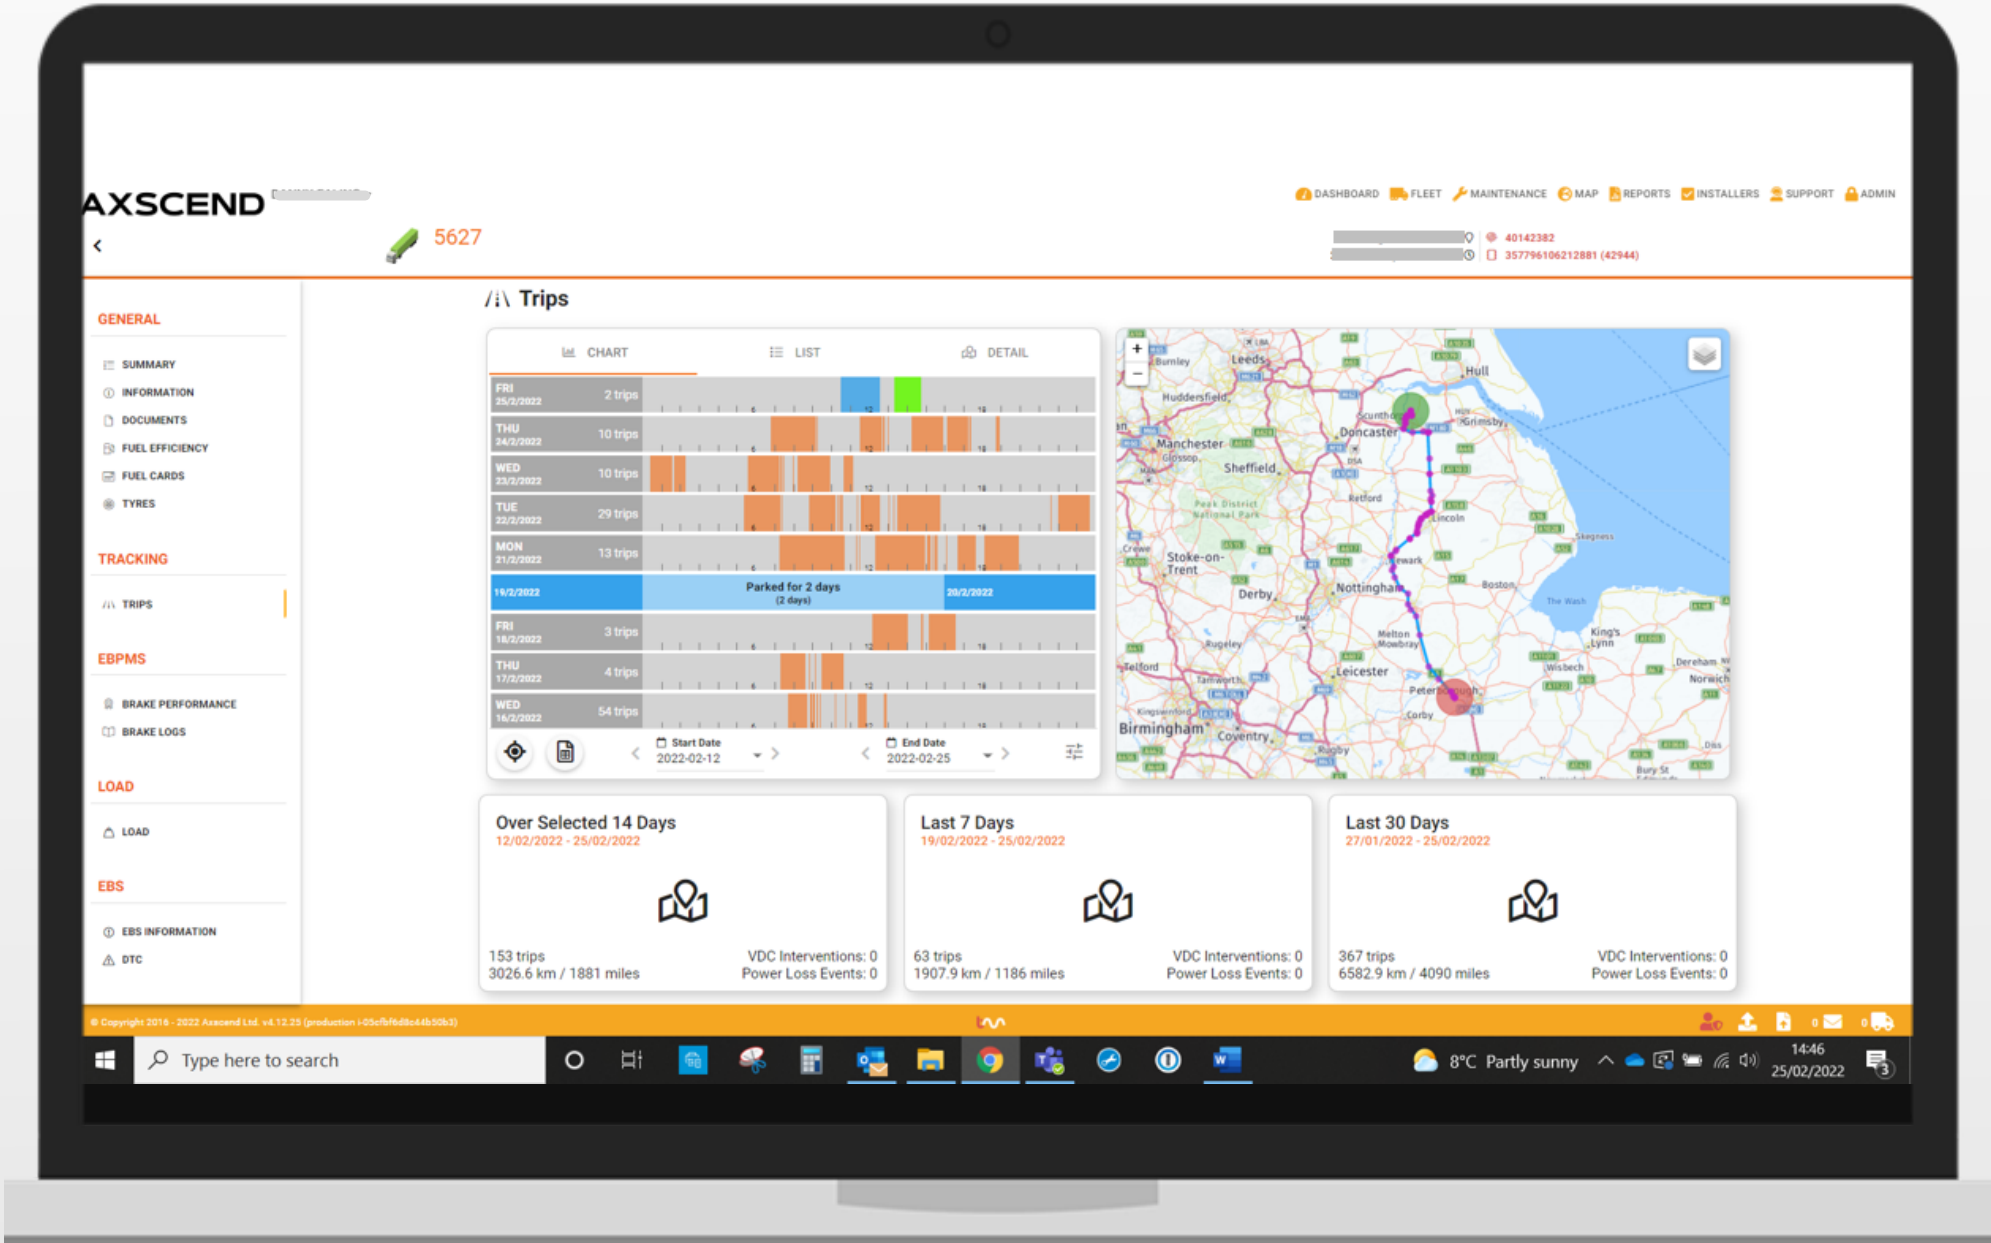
AXSCEND

DASHBOARD FLEET MAINTENANCE MAP REPORTS INSTALLERS SUPPORT ADMIN

5627

40142382
357796106212881 (42944)

GENERAL
SUMMARY
INFORMATION
DOCUMENTS
FUEL EFFICIENCY
FUEL CARDS
TYRES

TRACKING
TRIPS

EBPMS
BRAKE PERFORMANCE
BRAKE LOGS

LOAD
LOAD

EBS
EBS INFORMATION
DTC

Trips

CHART LIST DETAIL

FRI 25/2/2022 2 trips
THU 24/2/2022 10 trips
WED 23/2/2022 10 trips
TUE 22/2/2022 29 trips
MON 21/2/2022 13 trips
19/2/2022 Parked for 2 days (2 days) 20/2/2022
FRI 18/2/2022 3 trips
THU 17/2/2022 4 trips
WED 16/2/2022 54 trips

Start Date 2022-02-12
End Date 2022-02-25

Leeds Hull Huddersfield Manchester Doncaster Grimsby Sheffield Retford Lincoln Skegness Stoke-on-Trent Newark Derby Nottingham Boston The Wash Melton Mowbray King's Lynn Telford Leicester Wisbech Dereham Norwich Peterborough Birmingham Coventry Corby Rugby

Over Selected 14 Days
12/02/2022 - 25/02/2022
153 trips
3026.6 km / 1881 miles
VDC Interventions: 0
Power Loss Events: 0

Last 7 Days
19/02/2022 - 25/02/2022
63 trips
1907.9 km / 1186 miles
VDC Interventions: 0
Power Loss Events: 0

Last 30 Days
27/01/2022 - 25/02/2022
367 trips
6582.9 km / 4090 miles
VDC Interventions: 0
Power Loss Events: 0

© Copyright 2016 - 2022 Axscend Ltd. v4.12.25 (production i-05cfbf6d8c44b50b3)

Type here to search
8°C Partly sunny
14:46
25/02/2022